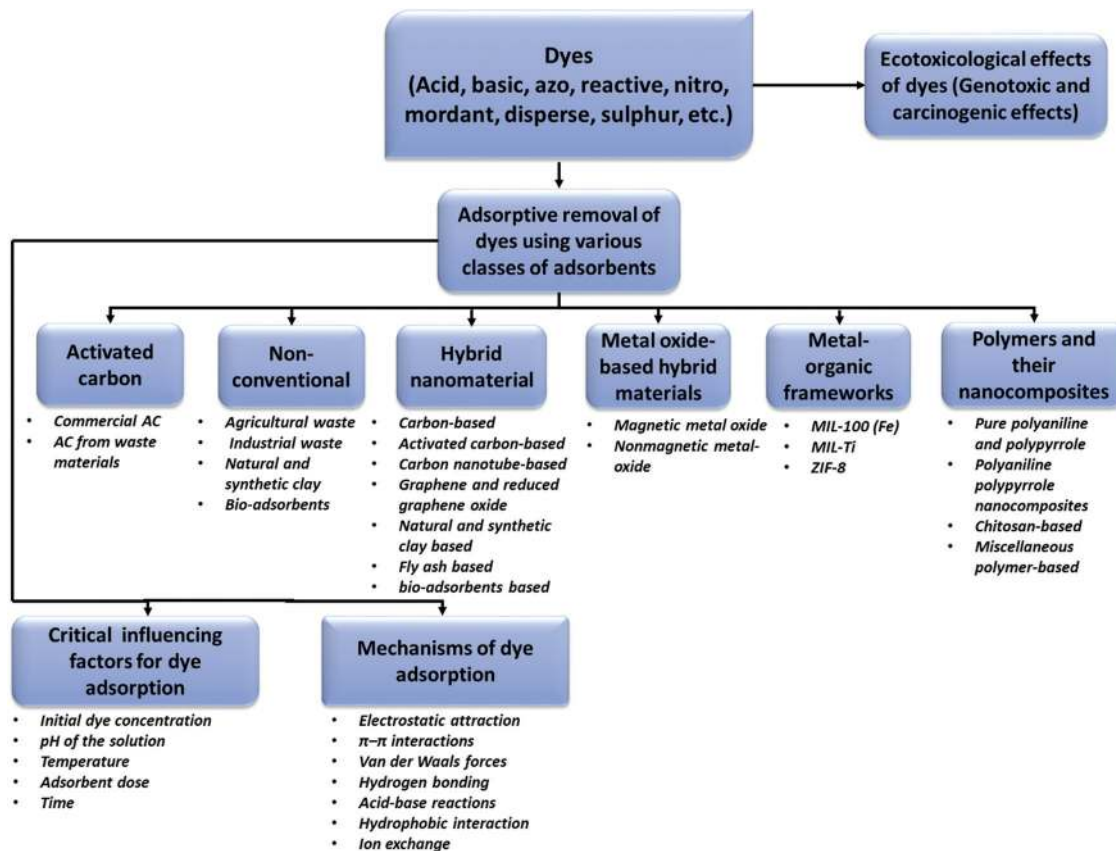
Dyes
(Acid, basic, azo, reactive, nitro, mordant, disperse, sulphur, etc.)

Ecotoxicological effects of dyes (Genotoxic and carcinogenic effects)

Adsorptive removal of dyes using various classes of adsorbents

Activated carbon
- Commercial AC
- AC from waste materials

Non-conventional
- Agricultural waste
- Industrial waste
- Natural and synthetic clay
- Bio-adsorbents

Hybrid nanomaterial
- Carbon-based
- Activated carbon-based
- Carbon nanotube-based
- Graphene and reduced graphene oxide
- Natural and synthetic clay based
- Fly ash based
- bio-adsorbents based

Metal oxide-based hybrid materials
- Magnetic metal oxide
- Nonmagnetic metal-oxide

Metal-organic frameworks
- MIL-100 (Fe)
- MIL-Ti
- ZIF-8

Polymers and their nanocomposites
- Pure polyaniline and polypyrrole
- Polyaniline polypyrrole nanocomposites
- Chitosan-based
- Miscellaneous polymer-based

Critical influencing factors for dye adsorption
- Initial dye concentration
- pH of the solution
- Temperature
- Adsorbent dose
- Time

Mechanisms of dye adsorption
- Electrostatic attraction
- $\pi$–$\pi$ interactions
- Van der Waals forces
- Hydrogen bonding
- Acid-base reactions
- Hydrophobic interaction
- Ion exchange